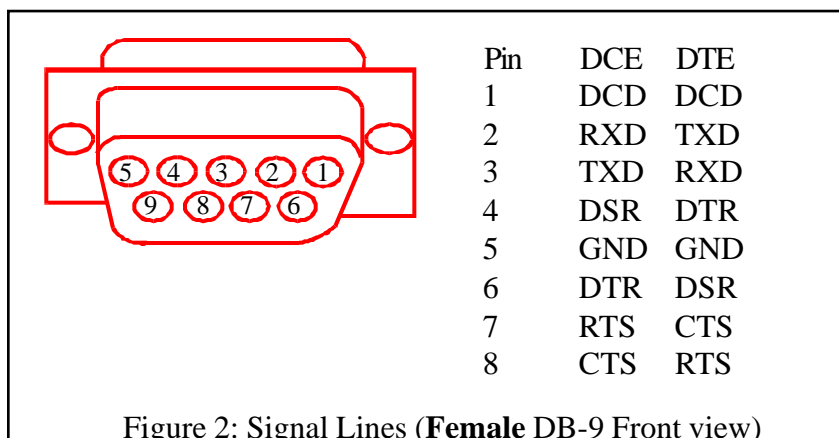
5 4 3 2 1
9 8 7 6

| Pin | DCE | DTE |
|---|---|---|
| 1 | DCD | DCD |
| 2 | RXD | TXD |
| 3 | TXD | RXD |
| 4 | DSR | DTR |
| 5 | GND | GND |
| 6 | DTR | DSR |
| 7 | RTS | CTS |
| 8 | CTS | RTS |

Figure 2: Signal Lines (**Female** DB-9 Front view)